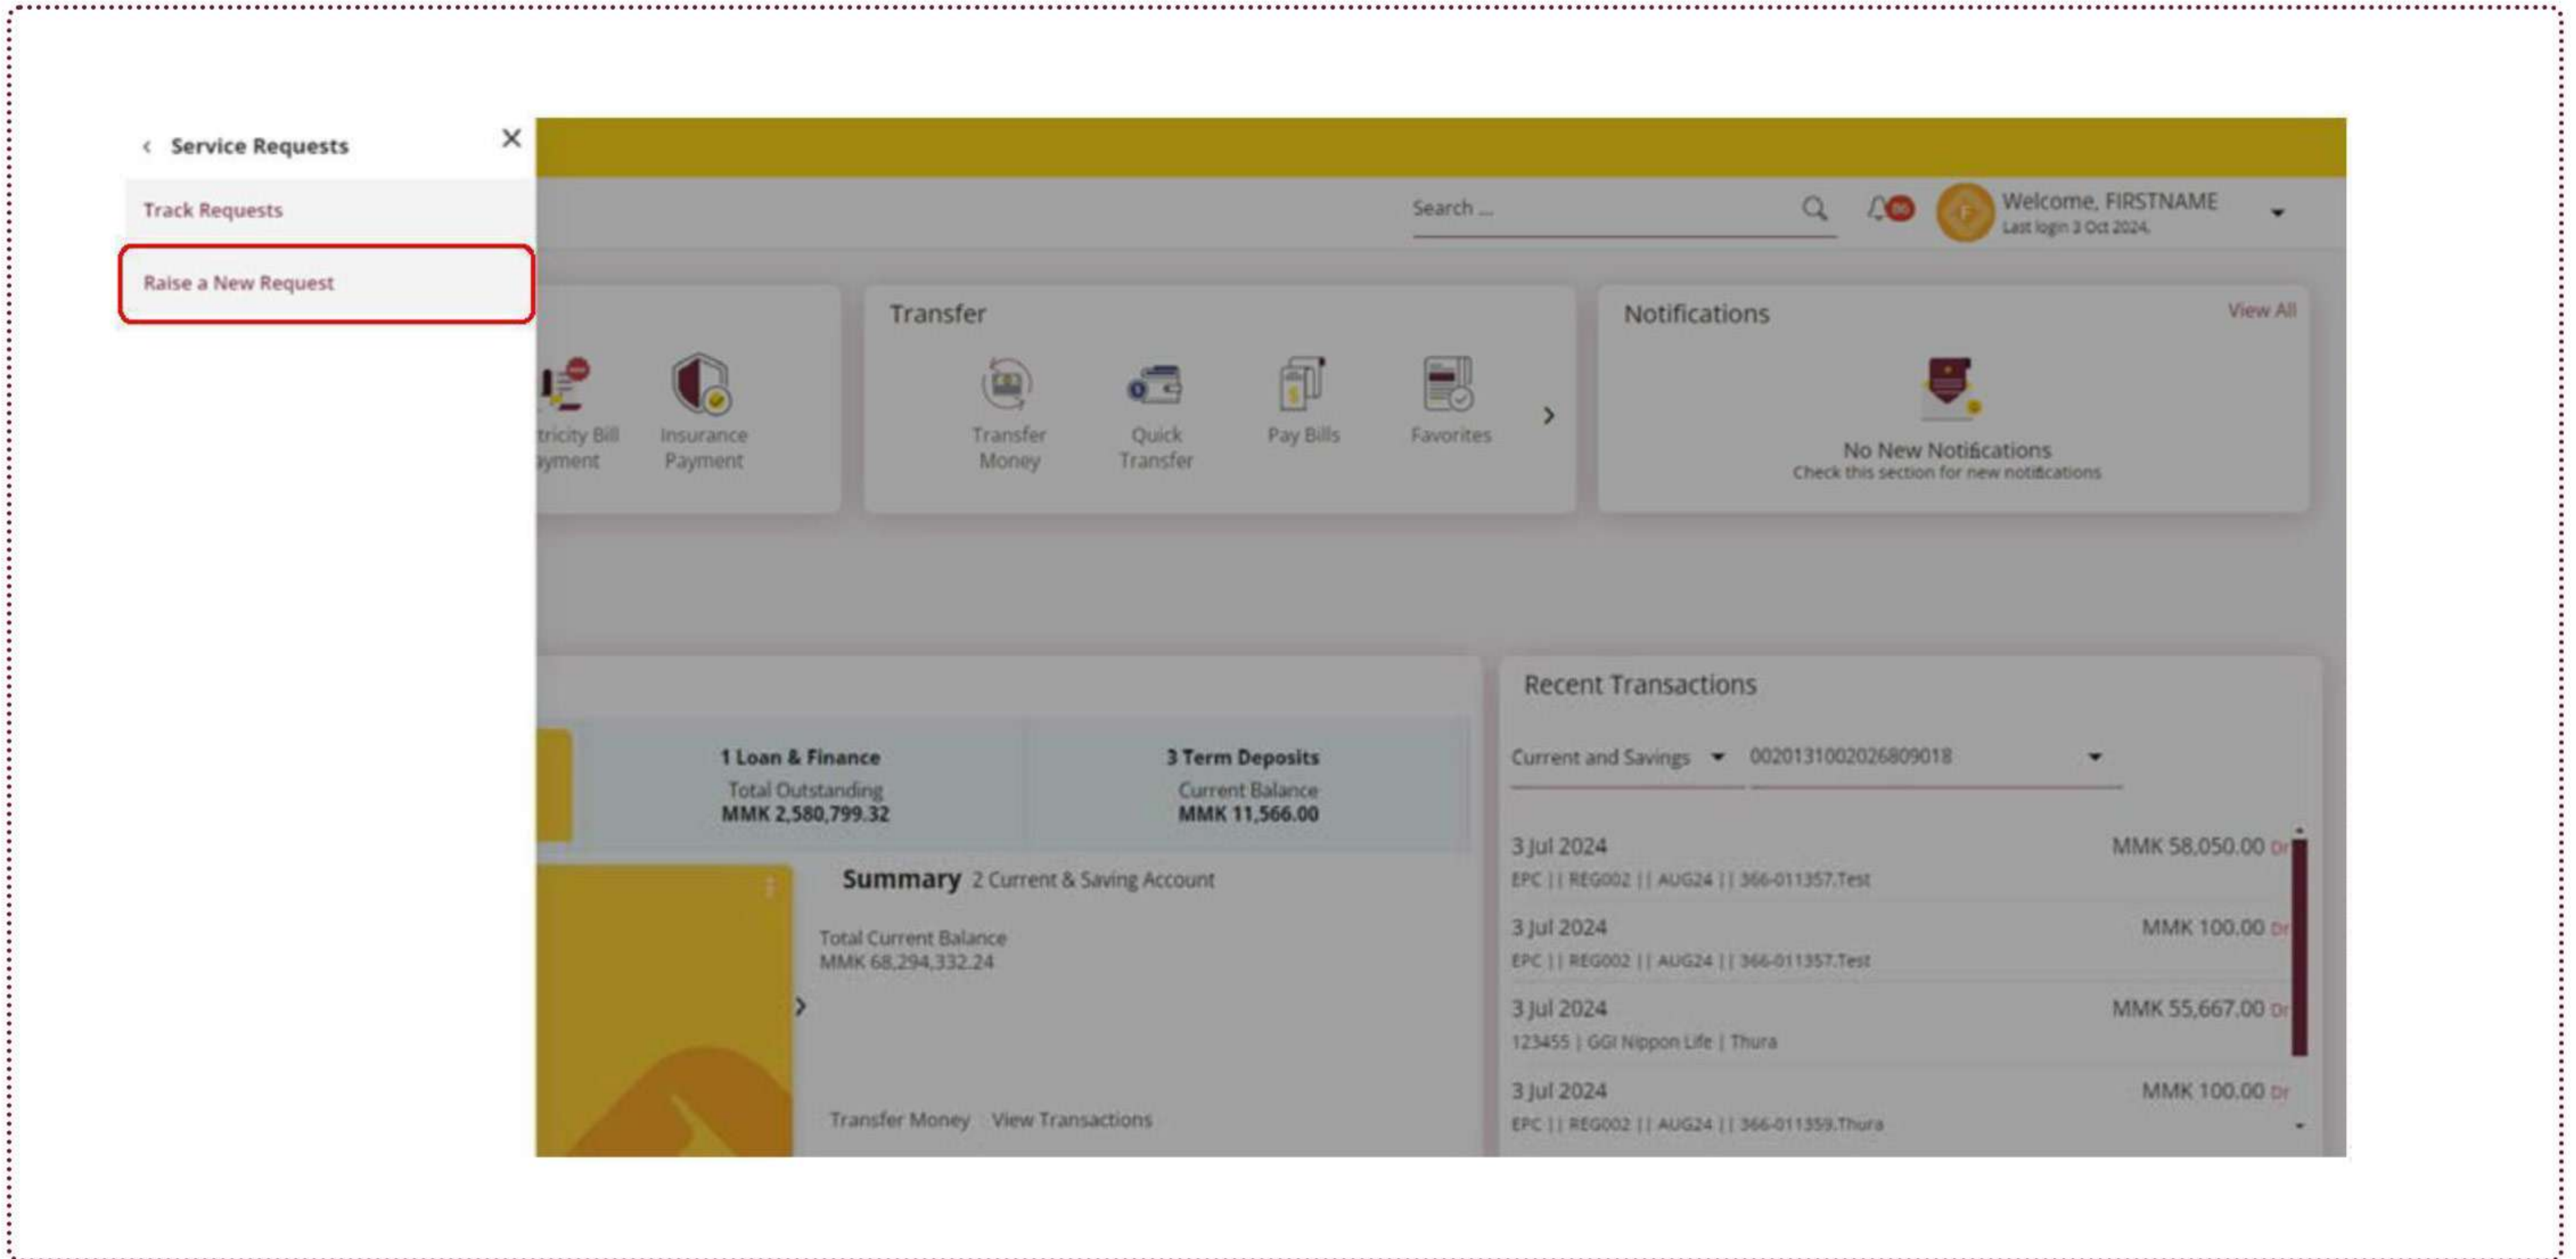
‹ Service Requests
×
Track Requests
Raise a New Request

Search ...
Welcome, FIRSTNAME
Last login 3 Oct 2024

tricity Bill
yment
Insurance Payment

Transfer
Transfer Money
Quick Transfer
Pay Bills
Favorites

Notifications
View All
No New Notifications
Check this section for new notifications

1 Loan & Finance
Total Outstanding
MMK 2,580,799.32

3 Term Deposits
Current Balance
MMK 11,566.00

Summary 2 Current & Saving Account
Total Current Balance
MMK 68,294,332.24
Transfer Money View Transactions

Recent Transactions
Current and Savings
0020131002026809018

3 Jul 2024
MMK 58,050.00 Dr
EPC || REG002 || AUG24 || 366-011357.Test

3 Jul 2024
MMK 100.00 Dr
EPC || REG002 || AUG24 || 366-011357.Test

3 Jul 2024
MMK 55,667.00 Dr
123455 | GGI Nippon Life | Thura

3 Jul 2024
MMK 100.00 Dr
EPC || REG002 || AUG24 || 366-011359.Thura